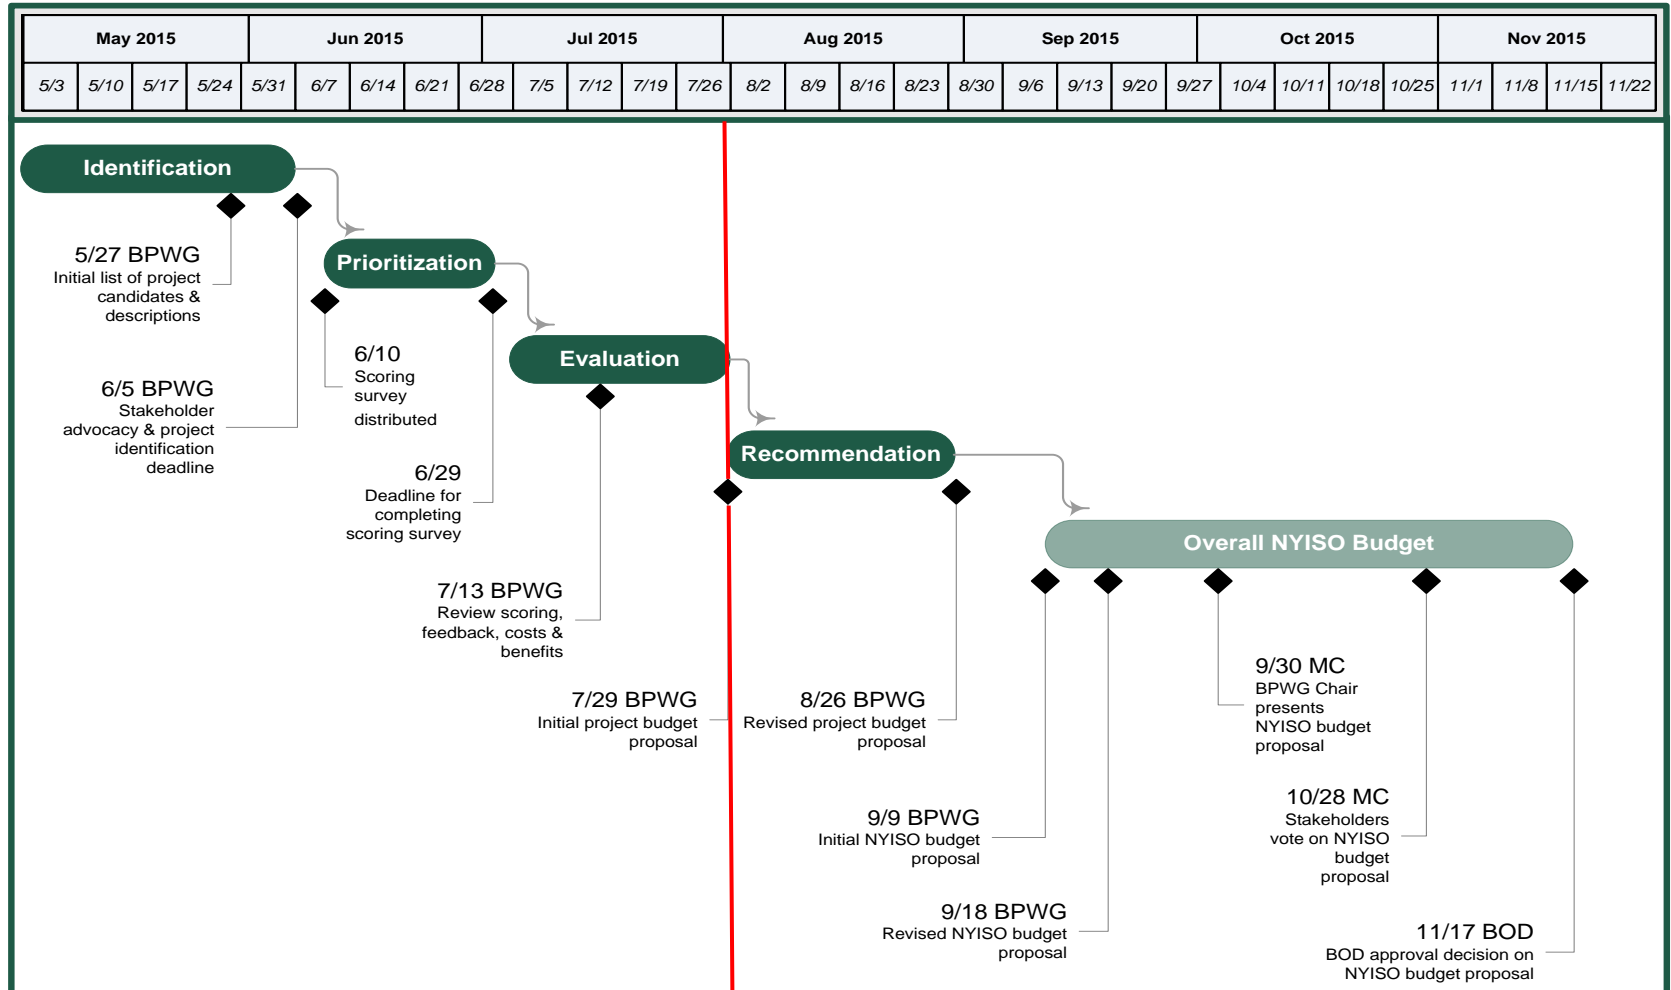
| May 2015 | | | | Jun 2015 | | | | | Jul 2015 | | | | Aug 2015 | | | | | Sep 2015 | | | | Oct 2015 | | | | Nov 2015 | | | |
|---|---|---|---|---|---|---|---|---|---|---|---|---|---|---|---|---|---|---|---|---|---|---|---|---|---|---|---|---|---|
| 5/3 | 5/10 | 5/17 | 5/24 | 5/31 | 6/7 | 6/14 | 6/21 | 6/28 | 7/5 | 7/12 | 7/19 | 7/26 | 8/2 | 8/9 | 8/16 | 8/23 | 8/30 | 9/6 | 9/13 | 9/20 | 9/27 | 10/4 | 10/11 | 10/18 | 10/25 | 11/1 | 11/8 | 11/15 | 11/22 |

Identification

5/27 BPWG
Initial list of project candidates & descriptions

6/5 BPWG
Stakeholder advocacy & project identification deadline

Prioritization

6/10
Scoring survey distributed

6/29
Deadline for completing scoring survey

Evaluation

7/13 BPWG
Review scoring, feedback, costs & benefits

7/29 BPWG
Initial project budget proposal

Recommendation

8/26 BPWG
Revised project budget proposal

Overall NYISO Budget

9/9 BPWG
Initial NYISO budget proposal

9/18 BPWG
Revised NYISO budget proposal

9/30 MC
BPWG Chair presents NYISO budget proposal

10/28 MC
Stakeholders vote on NYISO budget proposal

11/17 BOD
BOD approval decision on NYISO budget proposal